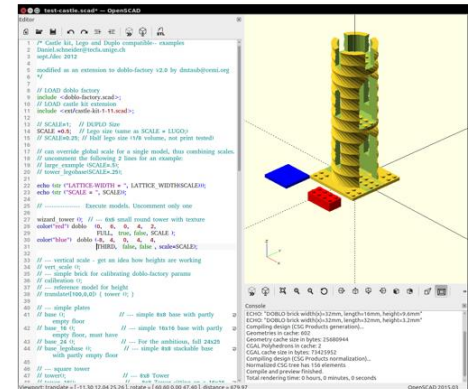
test-castle.scad* — OpenSCAD

Editor

1 /* Castle kit, Lego and Duplo compatible-- examples
2 Daniel.schneider@tecfa.unige.ch
3 sept./dec 2012
4
5 modified as an extension to doblo-factory v2.0 by dmtaub@cemi.org
6 */
7
8 // LOAD doblo factory
9 include <doblo-factory.scad>;
10 // LOAD castle kit extension
11 include <castle-kit-1.11.scad>;
12
13 // SCALE=1; // DUPLO Size
14 SCALE =0.5; // Lego size (same as SCALE = LUGO)
15 // SCALE=0.25; // Half lego size =1/8 volume, not print tested
16
17 // can override global scale for a single model, thus combining scales.
18 // uncomment the following 2 lines for an example:
19 // large_example (SCALE=.5);
20 // tower_legobase(SCALE=.25);
21
22 echo (str ("LATTICE-WIDTH = ", LATTICE_WIDTH*SCALE));
23 echo (str ("SCALE = ", SCALE));
24
25 // ———— Execute models. Uncomment only one
26
27 wizard_tower (); // —— 6x6 small round tower with texture
28 color("red") doblo (0, 0, 0, 4, 2,
29 FULL, true, false, SCALE );
30 color("blue") doblo (-8, 4, 0, 4, 4,
31 THIRD, false, false , scale=SCALE);
32
33 // — vertical scale - get an idea how heights are working
34 // vert_scale ();
35 // — simple brick for calibrating doblo-factory params
36 // calibration ();
37 // — reference model for height
38 // translate([100,0,0]) { tower (); }
39
40 // — simple plates
41 // base (); // — simple 6x8 base with partly
42 empty floor
43 // base_16 (); // — simple 16x16 base with partly
44 empty floor, must have
45 // base_24 (); // — For the ambitious, full 24x28
46 // base_legobase (); // — simple 6x8 stackable base
47 with partly empty floor
48
49 // — square tower
50 // tower(); // — 6x8 Tower

Console

ECHO: "DOBLO brick width(x)=32mm, length=16mm, height=9.6mm"
ECHO: "DOBLO brick width(x)=32mm, length=32mm, height=3.2mm"
Compiling design (CSG Products generation)...
Geometries in cache: 602
Geometry cache size in bytes: 25680944
CGAL Polyhedrons in cache: 2
CGAL cache size in bytes: 73425952
Compiling design (CSG Products normalization)...
Normalized CSG tree has 156 elements
Compile and preview finished.
Total rendering time: 0 hours, 0 minutes, 0 seconds

OpenSCAD 2015.03